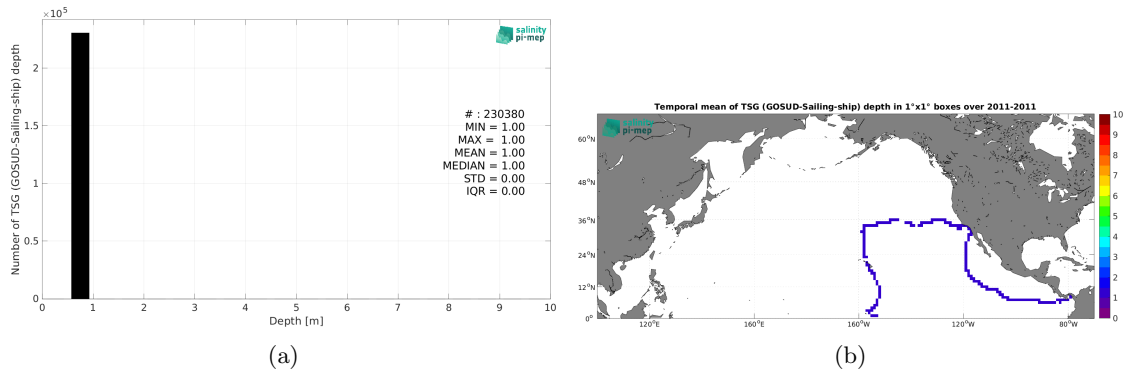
$\times 10^5$
salinity pi-mep
Number of TSG (GOSUD-Sailing-ship) depth
2
1.5
1
0.5
0
# : 230380
MIN = 1.00
MAX = 1.00
MEAN = 1.00
MEDIAN = 1.00
STD = 0.00
IQR = 0.00
0 1 2 3 4 5 6 7 8 9 10
Depth [m]
(a)

Temporal mean of TSG (GOSUD-Sailing-ship) depth in 1°x1° boxes over 2011-2011
salinity pi-mep
60°N
48°N
36°N
24°N
12°N
0°
120°E
160°E
160°W
120°W
80°W
10
9
8
7
6
5
4
3
2
1
0
(b)